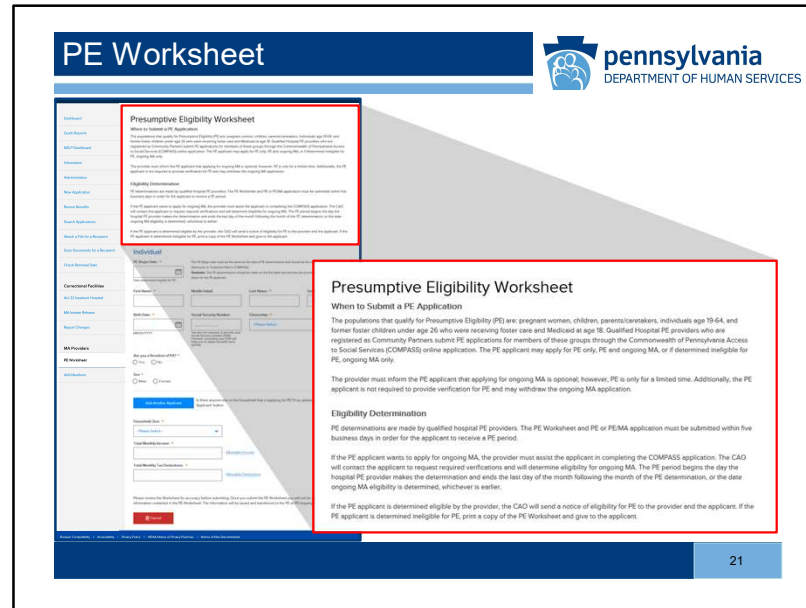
PE Worksheet

pennsylvania
DEPARTMENT OF HUMAN SERVICES

Presumptive Eligibility Worksheet

When to Submit a PE Application

The populations that qualify for Presumptive Eligibility (PE) are: pregnant women, children, parents/caretakers, individuals age 19-64, and former foster children under age 26 who were receiving foster care and Medicaid at age 18. Qualified Hospital PE providers who are registered as Community Partners submit PE applications for members of these groups through the Commonwealth of Pennsylvania Access to Social Services (COMPASS) online application. The PE applicant may apply for PE only, PE and ongoing MA, or if determined ineligible for PE, ongoing MA only.

The provider must inform the PE applicant that applying for ongoing MA is optional; however, PE is only for a limited time. Additionally, the PE applicant is not required to provide verification for PE and may withdraw the ongoing MA application.

Eligibility Determination

PE determinations are made by qualified hospital PE providers. The PE Worksheet and PE or PE/MA application must be submitted within five business days in order for the applicant to receive a PE period.

If the PE applicant wants to apply for ongoing MA, the provider must assist the applicant in completing the COMPASS application. The CAO will contact the applicant to request required verifications and will determine eligibility for ongoing MA. The PE period begins the day the hospital PE provider makes the determination and ends the last day of the month following the month of the PE determination, or the date ongoing MA eligibility is determined, whichever is earlier.

If the PE applicant is determined eligible by the provider, the CAO will send a notice of eligibility for PE to the provider and the applicant. If the PE applicant is determined ineligible for PE, print a copy of the PE Worksheet and give to the applicant.

21